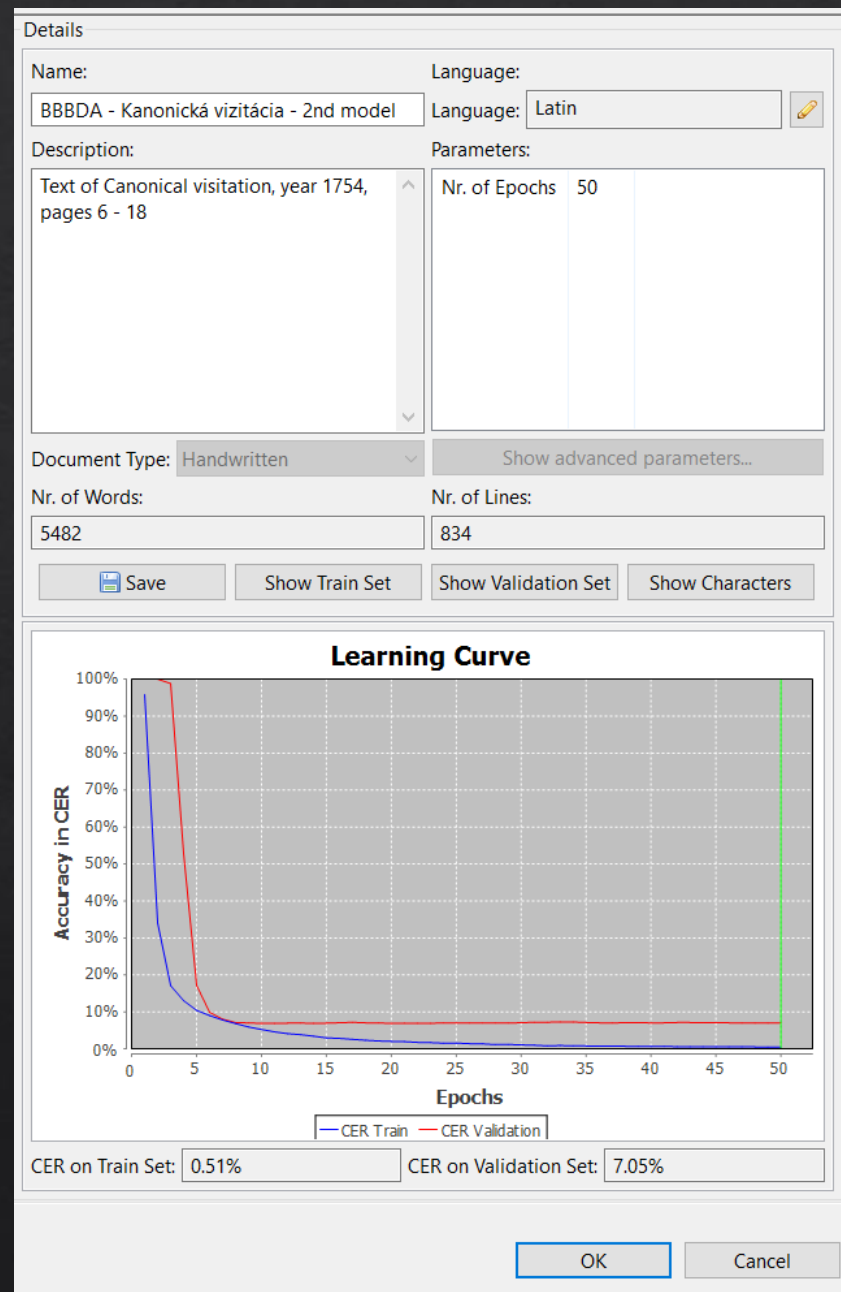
Details

Name:
BBBDA - Kanonická vizitácia - 2nd model

Language:
Language: Latin

Description:
Text of Canonical visitation, year 1754, pages 6 - 18

Parameters:
| Nr. of Epochs | 50 |
|---|---|

Document Type: Handwritten

Show advanced parameters...

Nr. of Words:
5482

Nr. of Lines:
834

Save
Show Train Set
Show Validation Set
Show Characters

Learning Curve

Accuracy in CER

100%
90%
80%
70%
60%
50%
40%
30%
20%
10%
0%

0 5 10 15 20 25 30 35 40 45 50

Epochs

CER Train
CER Validation

CER on Train Set: 0.51%
CER on Validation Set: 7.05%

OK
Cancel